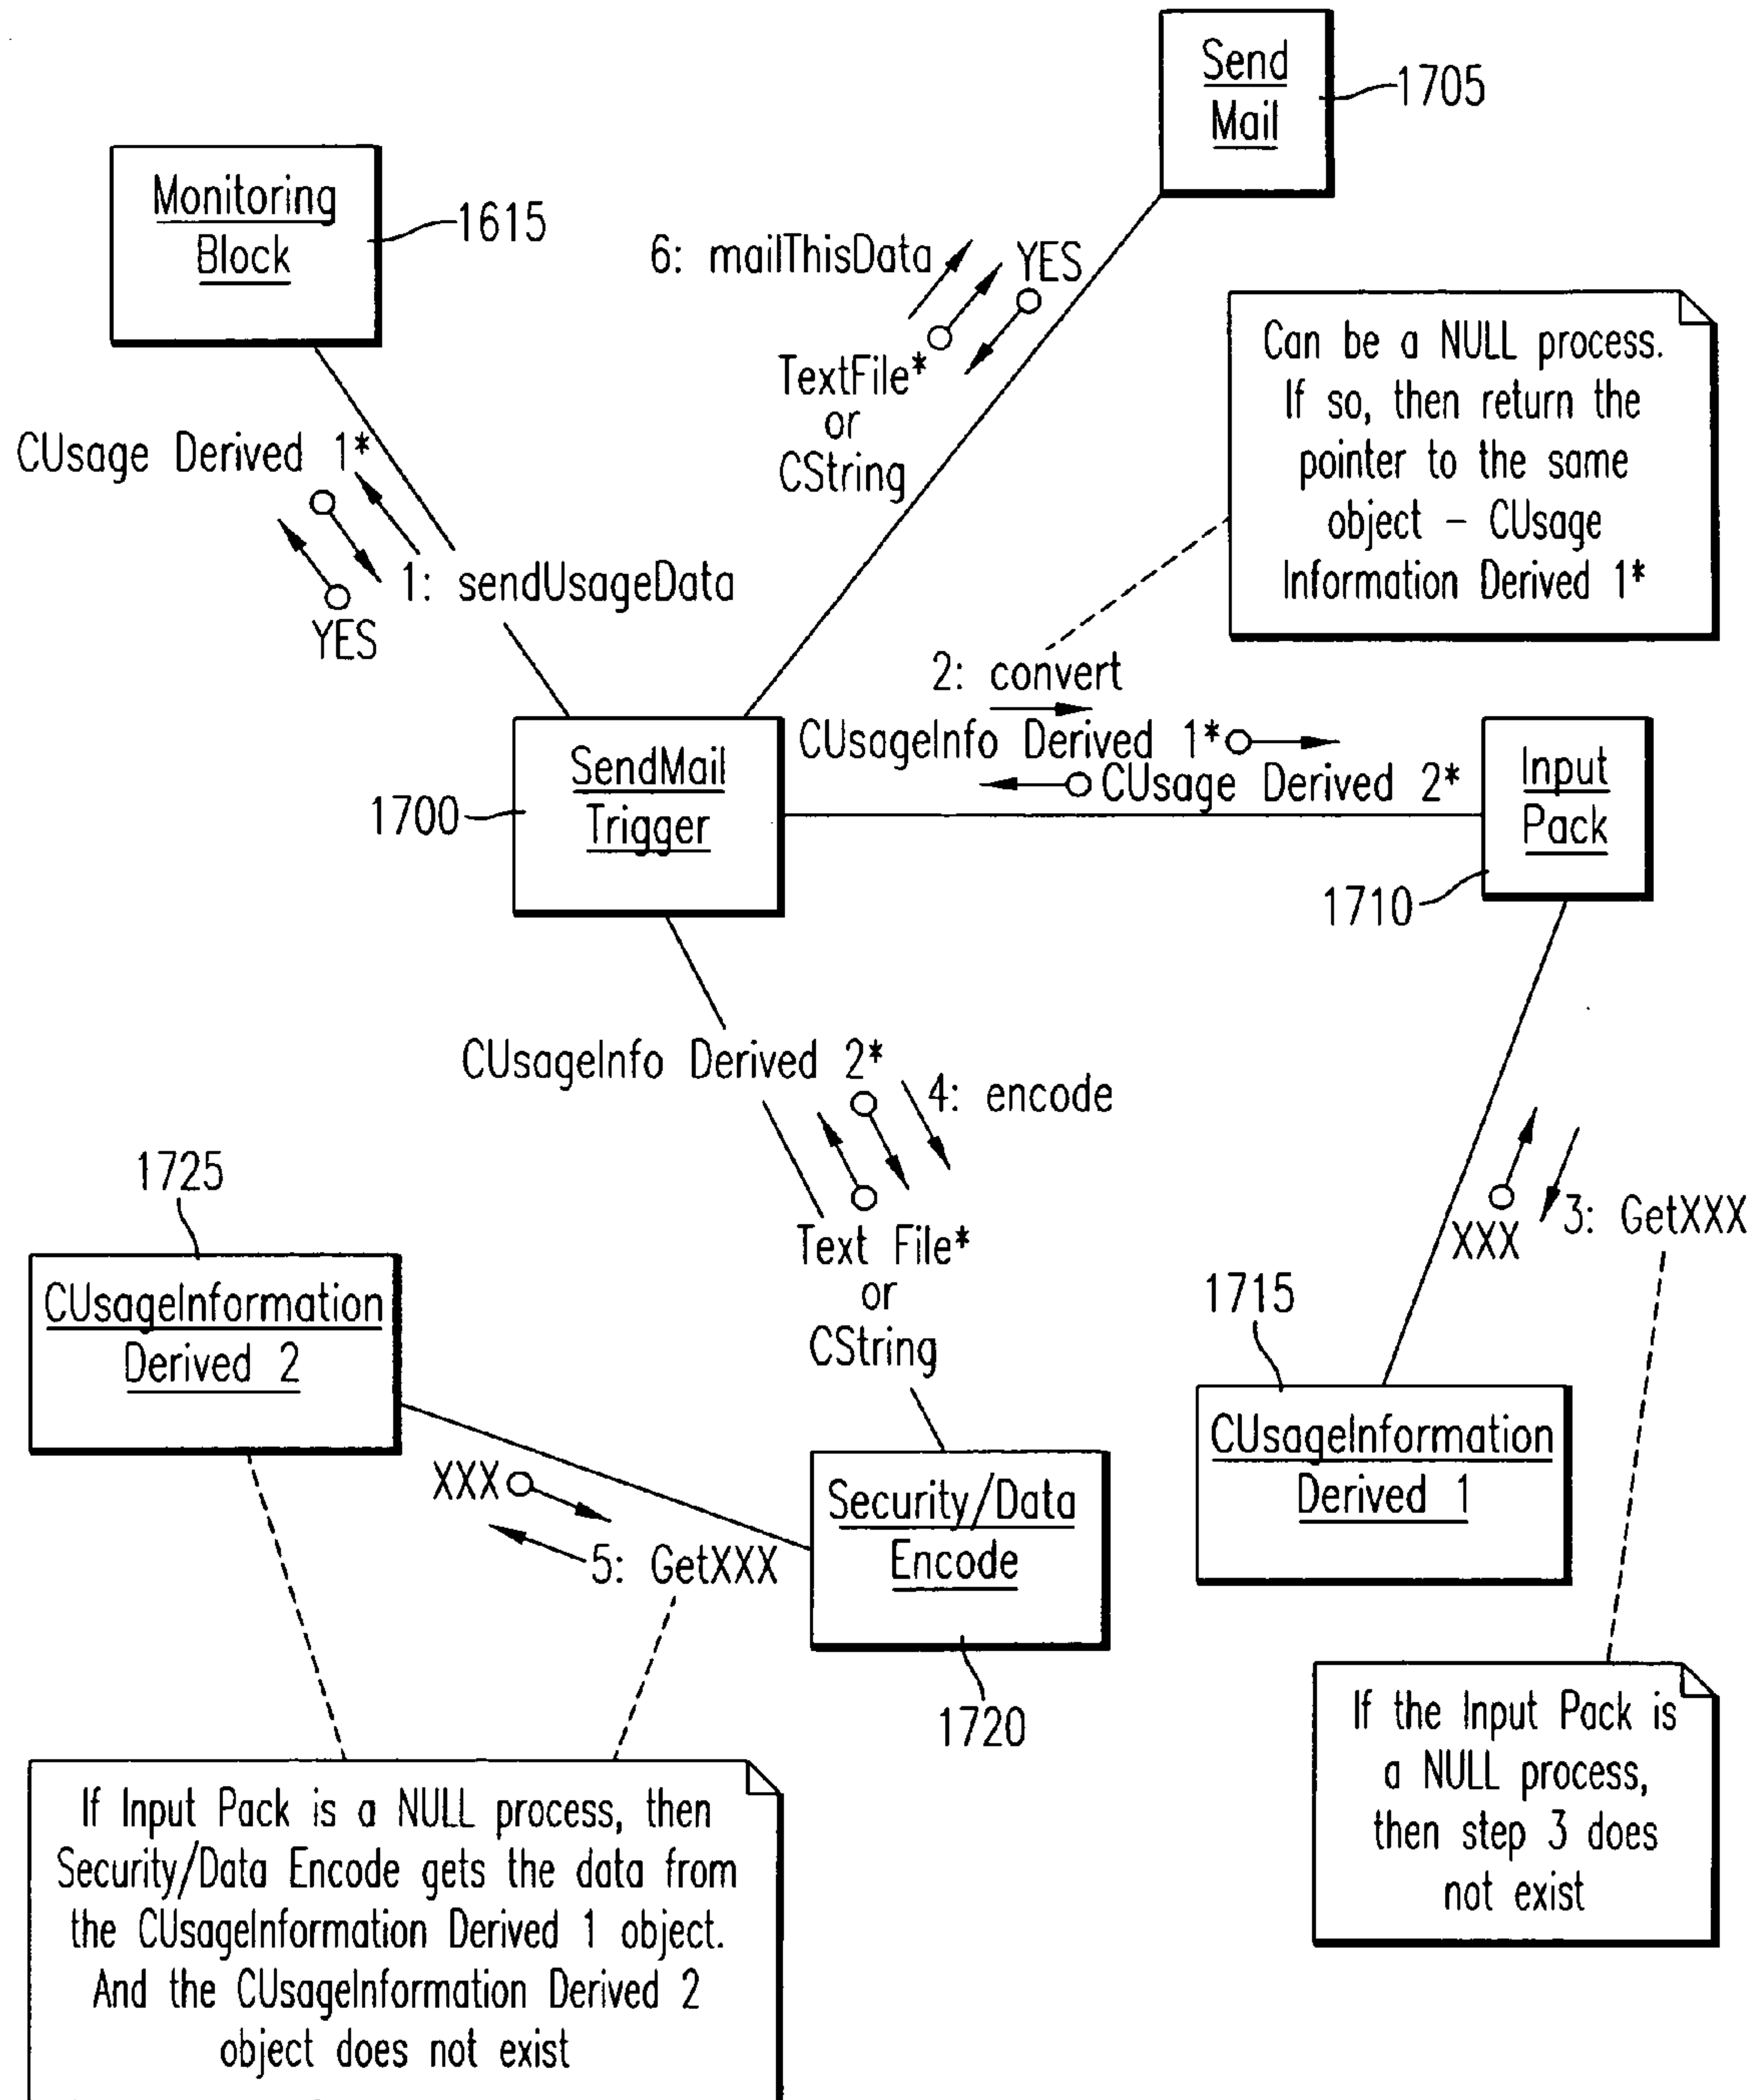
Send Mail
1705

Monitoring Block
1615

6: mailThisData
YES
TextFile* or CString

Can be a NULL process. If so, then return the pointer to the same object – CUsage Information Derived 1*

CUsage Derived 1*
1: sendUsageData
YES

2: convert
CUsageInfo Derived 1*
CUsage Derived 2*

SendMail Trigger
1700

Input Pack
1710

CUsageInfo Derived 2*
4: encode
Text File* or CString

XXX
3: GetXXX

1725
CUsageInformation Derived 2

1715
CUsageInformation Derived 1

XXX
5: GetXXX

Security/Data Encode
1720

If the Input Pack is a NULL process, then step 3 does not exist

If Input Pack is a NULL process, then Security/Data Encode gets the data from the CUsageInformation Derived 1 object. And the CUsageInformation Derived 2 object does not exist